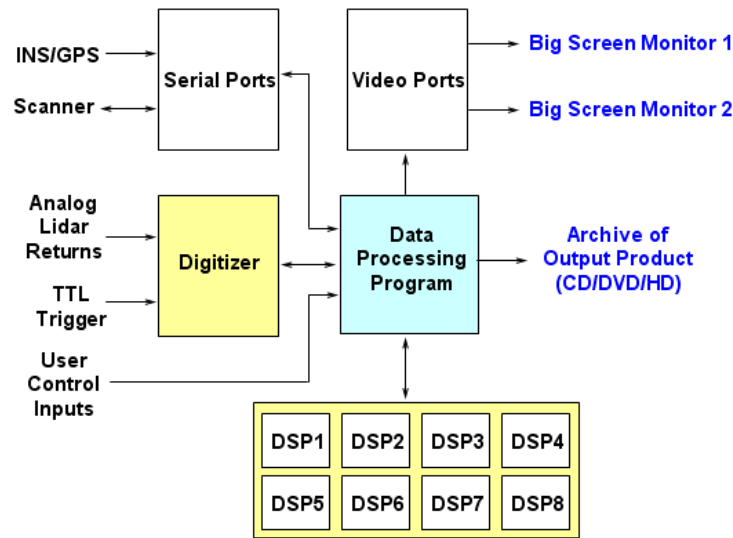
INS/GPS

Scanner

Serial Ports

Video Ports

Big Screen Monitor 1

Big Screen Monitor 2

Analog Lidar Returns

TTL Trigger

Digitizer

Data Processing Program

Archive of Output Product (CD/DVD/HD)

User Control Inputs

| DSP1 | DSP2 | DSP3 | DSP4 |
|---|---|---|---|
| DSP5 | DSP6 | DSP7 | DSP8 |